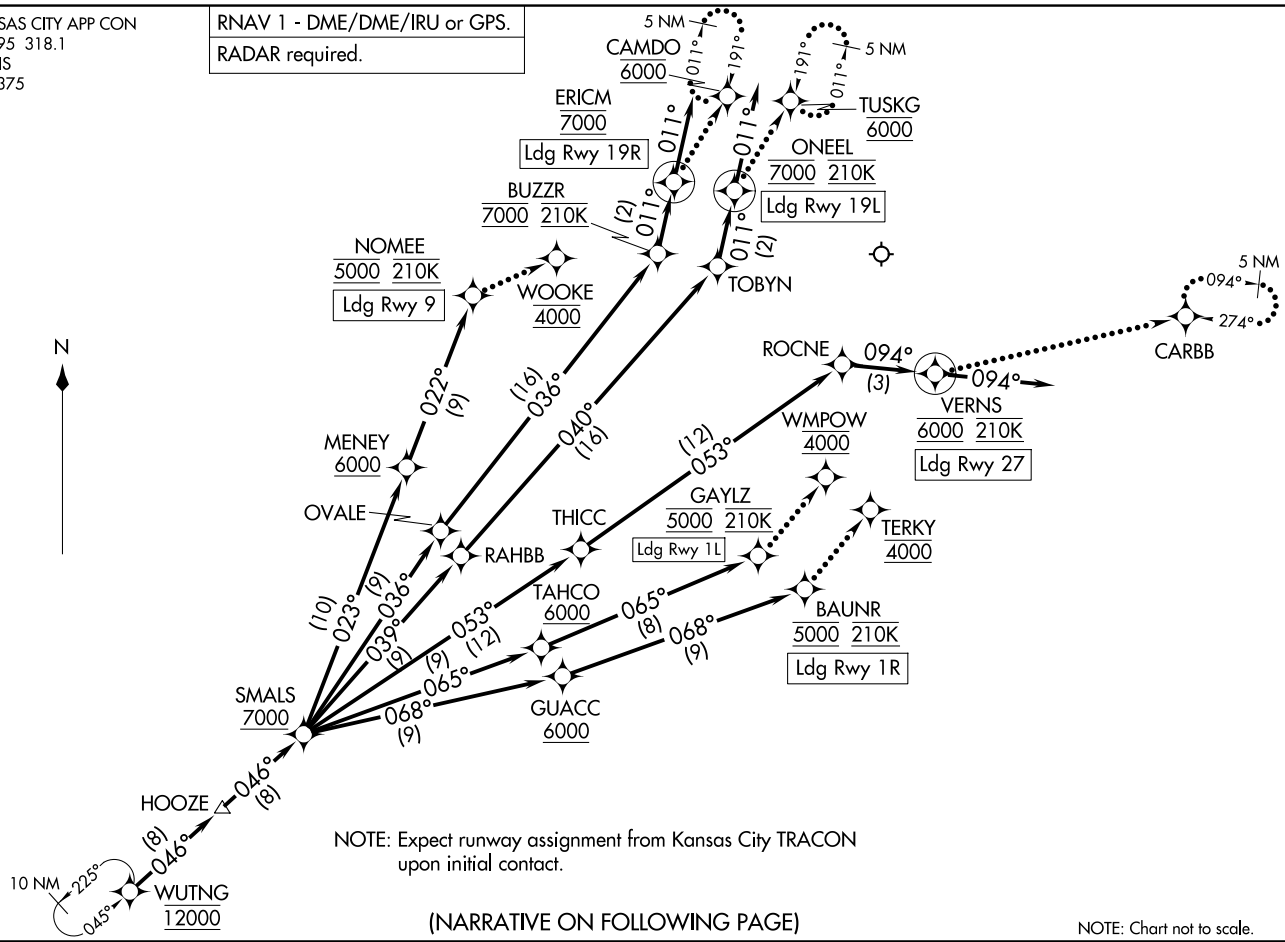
SAS CITY APP CON
95 318.1
IS
375

RNAV 1 - DME/DME/IRU or GPS.
RADAR required.

5 NM
CAMDO
6000
011°
191°
191°
5 NM
011°
TUSKG
6000
ERICM
7000
Ldg Rwy 19R
011°
011°
ONEEL
7000 210K
Ldg Rwy 19L
BUZZR
7000 210K
(2)
011°
011°
(2)
NOMEE
5000 210K
Ldg Rwy 9
WOOKE
4000
TOBYN
5 NM
094°
274°
CARBB
N
(16)
036°
022°
(9)
040°
(16)
ROCNE
094°
(3)
094°
VERNS
6000 210K
Ldg Rwy 27
MENEY
6000
(12)
053°
WMPOW
4000
OVALE
RAHBB
THICC
GAYLZ
5000 210K
Ldg Rwy 1L
TERKY
4000
(10)
023°
(9)
036°
039°
(9)
053°
(12)
TAHCO
6000
065°
(8)
068°
(9)
BAUNR
5000 210K
Ldg Rwy 1R
(9)
065°
SMALS
7000
068°
(9)
GUACC
6000
HOOZE
046°
(8)
(8)
046°
10 NM
225°
045°
WUTNG
12000

NOTE: Expect runway assignment from Kansas City TRACON upon initial contact.

(NARRATIVE ON FOLLOWING PAGE)

NOTE: Chart not to scale.